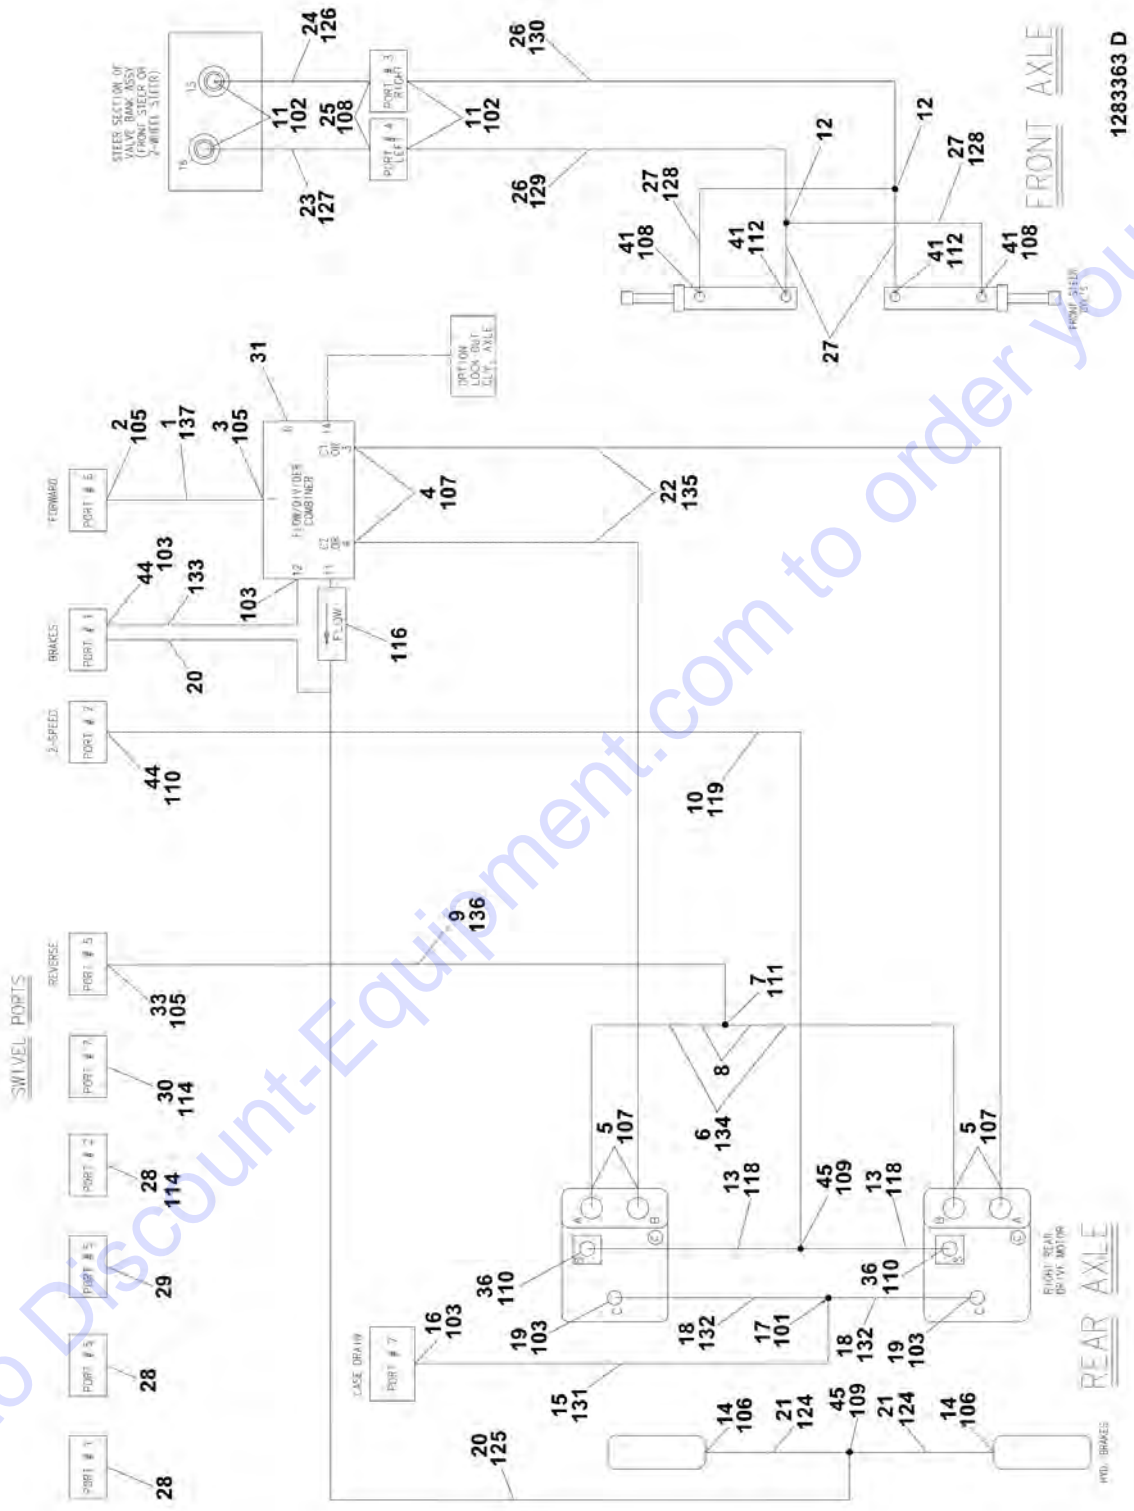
SWIVEL PORTS

PORT # 1
28

PORT # 3
28

PORT # 5
29

PORT # 2
28
114

PORT # 7
30
114

REVERSE
PORT # 5
33
105

2-SPEED
PORT # 7
44
110

BRAKES
PORT # 1
44
103
133
20

FORWARD
PORT # 6
2
105
1
137
3
105

FLOW/DIVIDER COMBINER
31
103
4
107
22
135

FLOW
116

OPTION LOCK OUT OSC. AXLE

STEER SECTION OF VALVE BANK ASSY (FRONT STEER OR 4-WHEEL STEER)

24
126
23
127
11
102
25
108
PORT # 4 LEFT
PORT # 3 RIGHT
11
102
26
130
26
129
12
27
128
12
27
128
41
108
41
112
41
112
41
108
27

FRONT STEER CYL'S

FRONT AXLE

1283363 D

10
119

9
136

7
111
8
6
134
5
107
5
107
13
118
45
109
13
118

36
110
36
110
19
103
19
103
18
132
17
101
18
132

CASE DRAIN
PORT # 7
16
103
15
131

RIGHT REAR DRIVE MOTOR

REAR AXLE

20
125
14
106
21
124
45
109
21
124
14
106

HYD. BRAKES